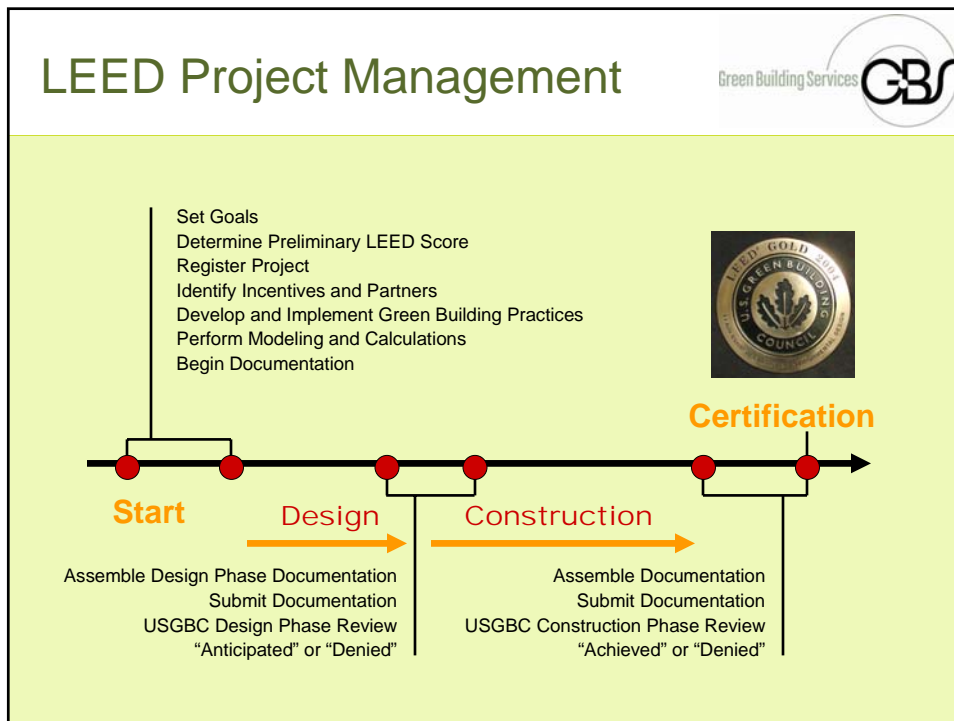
LEED Project Management

Green Building Services GBS

Set Goals
Determine Preliminary LEED Score
Register Project
Identify Incentives and Partners
Develop and Implement Green Building Practices
Perform Modeling and Calculations
Begin Documentation

LEED GOLD 2004 U.S. GREEN BUILDING COUNCIL

Certification

Start

Design

Construction

Assemble Design Phase Documentation
Submit Documentation
USGBC Design Phase Review
"Anticipated" or "Denied"

Assemble Documentation
Submit Documentation
USGBC Construction Phase Review
"Achieved" or "Denied"